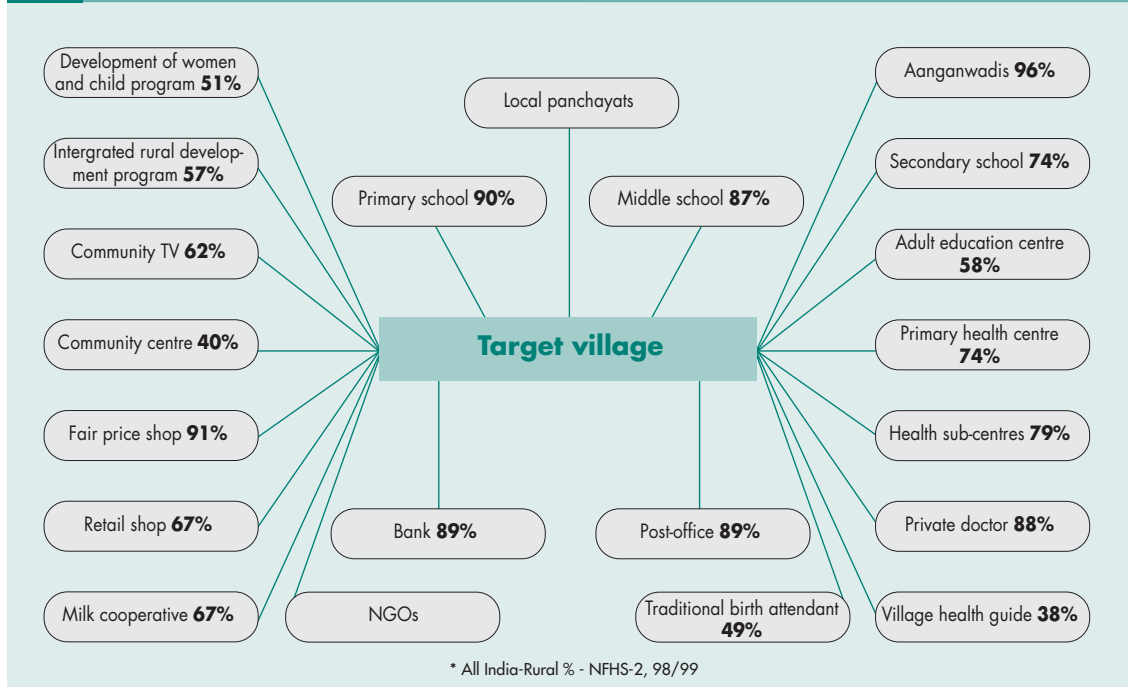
Development of women and child program **51%**

Local panchayats

Aanganwadis **96%**

Intergrated rural development program **57%**

Primary school **90%**

Middle school **87%**

Secondary school **74%**

Community TV **62%**

Adult education centre **58%**

Target village

Community centre **40%**

Primary health centre **74%**

Fair price shop **91%**

Health sub-centres **79%**

Retail shop **67%**

Bank **89%**

Post-office **89%**

Private doctor **88%**

Milk cooperative **67%**

NGOs

Traditional birth attendant **49%**

Village health guide **38%**

* All India-Rural % - NFHS-2, 98/99